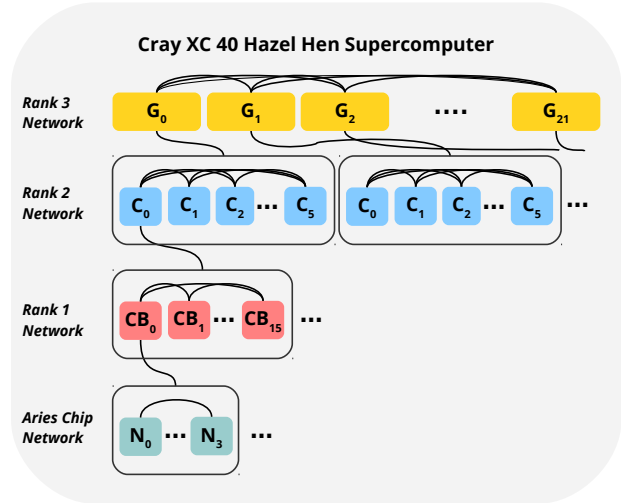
Cray XC 40 Hazel Hen Supercomputer

Rank 3 Network

$G_0$ $G_1$ $G_2$ .... $G_{21}$

Rank 2 Network

$C_0$ $C_1$ $C_2$ ... $C_5$

$C_0$ $C_1$ $C_2$ ... $C_5$ ...

Rank 1 Network

$CB_0$ $CB_1$ ... $CB_{15}$ ...

Aries Chip Network

$N_0$ ... $N_3$ ...